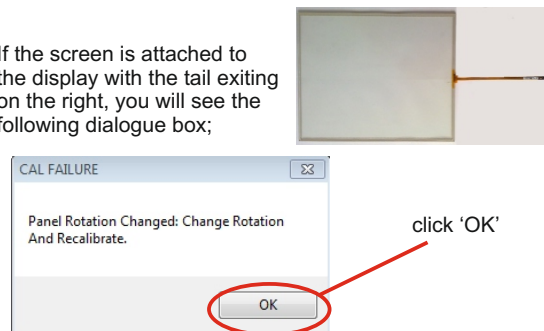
If the screen is attached to the display with the tail exiting on the right, you will see the following dialogue box;

CAL FAILURE

Panel Rotation Changed: Change Rotation And Recalibrate.

OK

click 'OK'